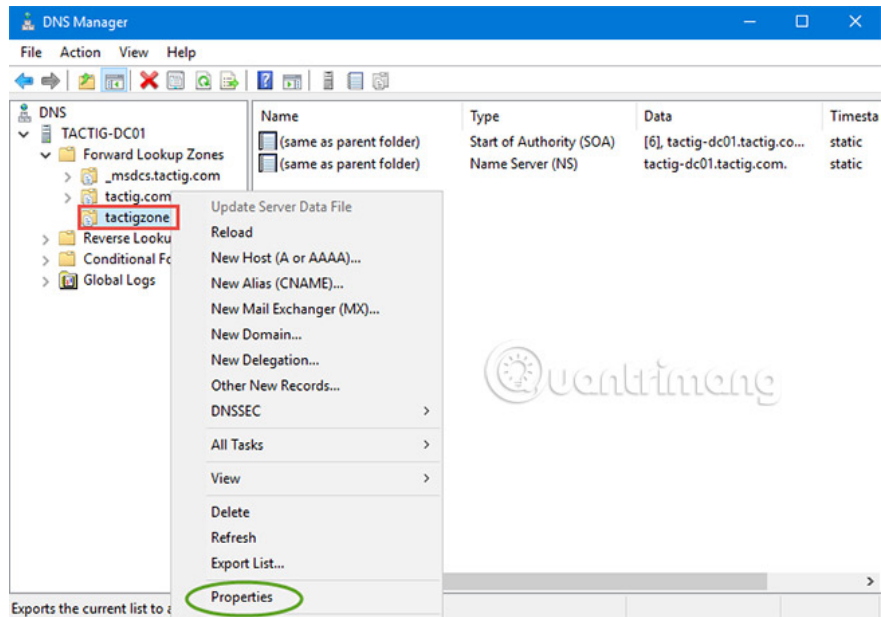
DNS Manager

File Action View Help

DNS
TACTIG-DC01
Forward Lookup Zones
_msdcs.tactig.com
tactig.com
tactigzone
Reverse Looku
Conditional Fo
Global Logs

| Name | Type | Data | Timesta |
|---|---|---|---|
| (same as parent folder) | Start of Authority (SOA) | [6], tactig-dc01.tactig.co... | static |
| (same as parent folder) | Name Server (NS) | tactig-dc01.tactig.com. | static |

Update Server Data File
Reload
New Host (A or AAAA)...
New Alias (CNAME)...
New Mail Exchanger (MX)...
New Domain...
New Delegation...
Other New Records...
DNSSEC
All Tasks
View
Delete
Refresh
Export List...
Properties

Quantrimang

Exports the current list to a